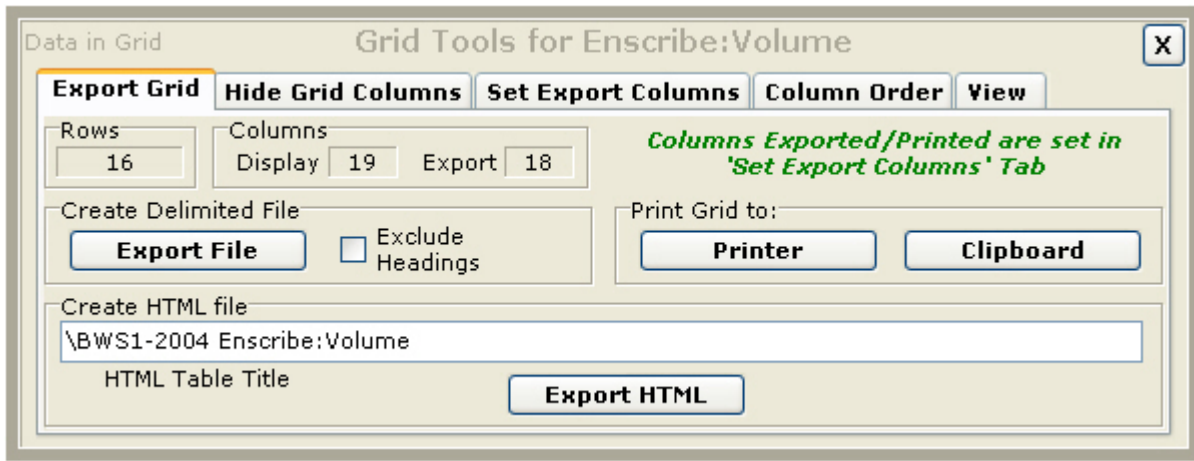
Data in Grid
Grid Tools for Enscribe:Volume
X

Export Grid
Hide Grid Columns
Set Export Columns
Column Order
View

Rows
16

Columns
Display 19
Export 18

Columns Exported/Printed are set in 'Set Export Columns' Tab

Create Delimited File
Export File
Exclude Headings

Print Grid to:
Printer
Clipboard

Create HTML file
\BWS1-2004 Enscribe:Volume
HTML Table Title
Export HTML